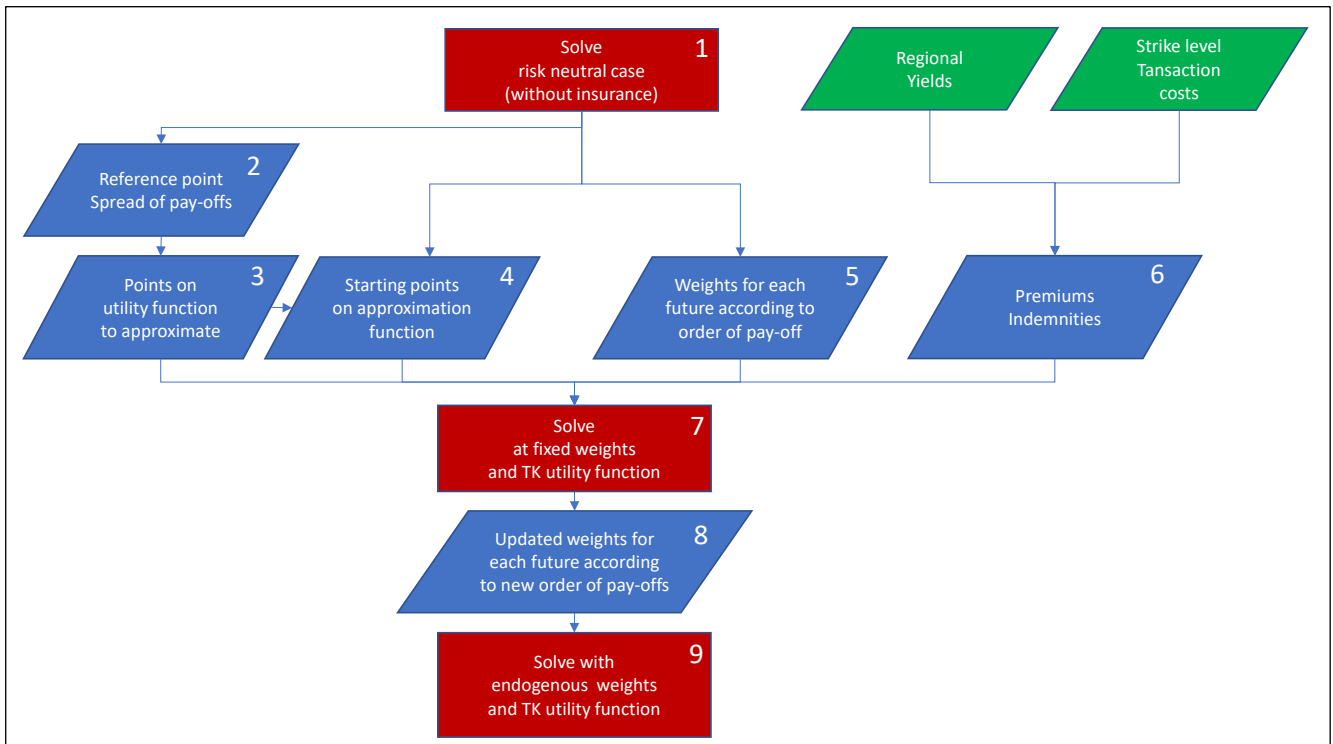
Solve
risk neutral case
(without insurance)
1

Regional
Yields

Strike level
Tansaction
costs

Reference point
Spread of pay-offs
2

Points on
utility function
to approximate
3

Starting points
on approximation
function
4

Weights for each
future according to
order of pay-off
5

Premiums
Indemnities
6

Solve
at fixed weights
and TK utility function
7

Updated weights for
each future according
to new order of pay-offs
8

Solve with
endogenous weights
and TK utility function
9